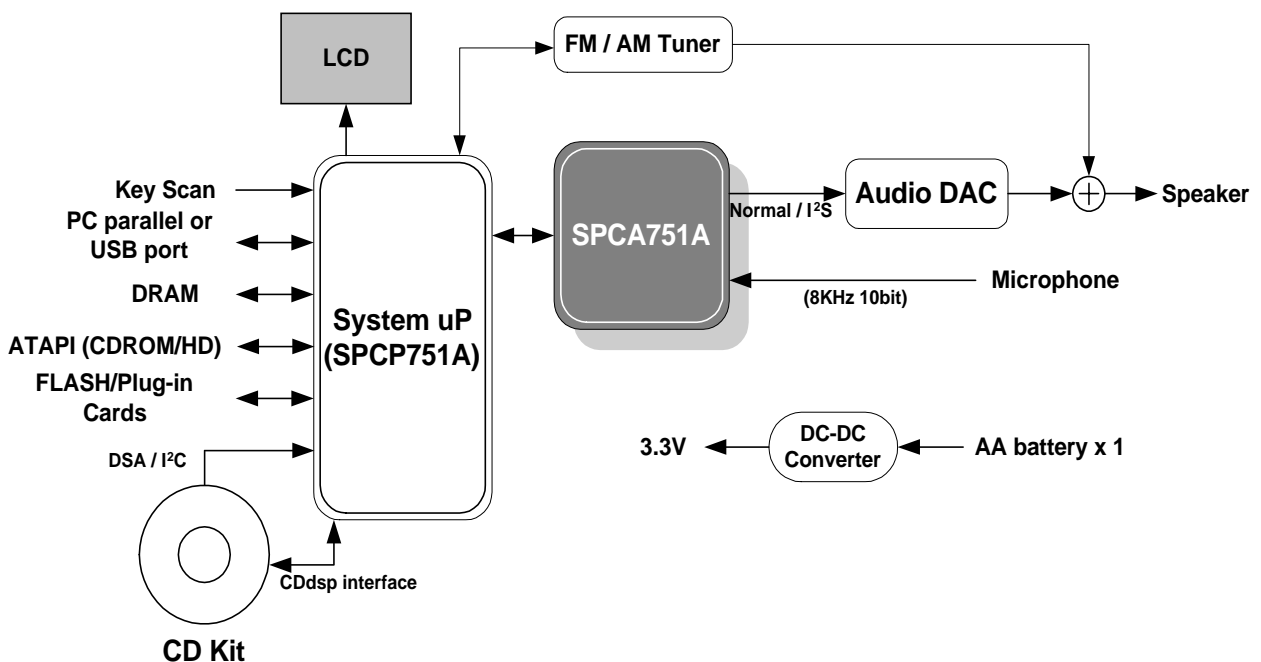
LCD

FM / AM Tuner

Key Scan

PC parallel or USB port

DRAM

ATAPI (CDROM/HD)

FLASH/Plug-in Cards

DSA / I$^2$C

System uP (SPCP751A)

SPCA751A

Normal / I$^2$S

Audio DAC

Speaker

Microphone

(8KHz 10bit)

3.3V

DC-DC Converter

AA battery x 1

CDdsp interface

CD Kit